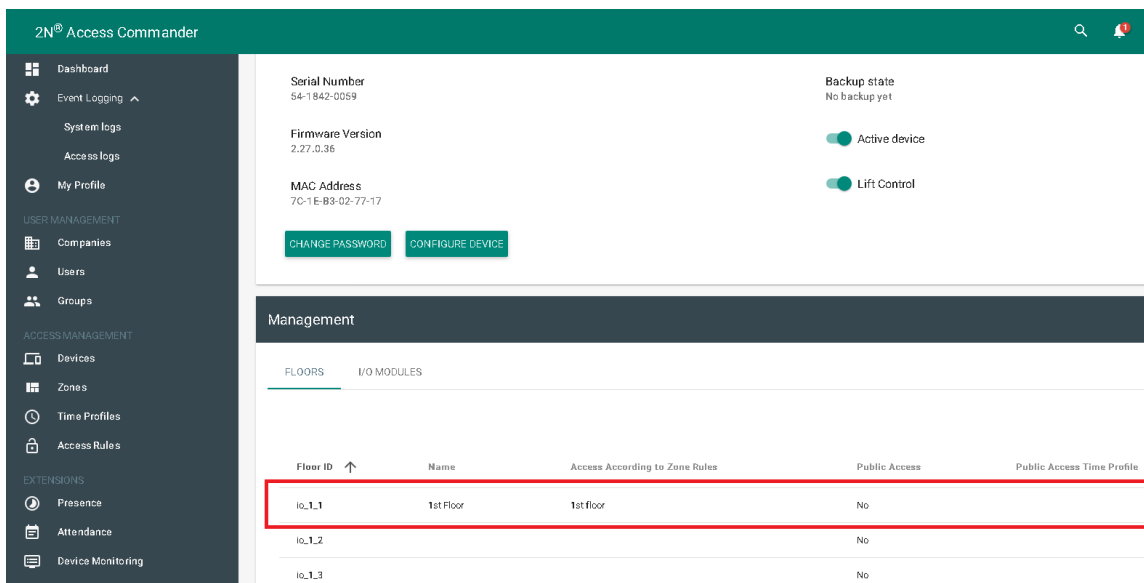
2N® Access Commander

Dashboard
Event Logging
System logs
Access logs
My Profile
USER MANAGEMENT
Companies
Users
Groups
ACCESS MANAGEMENT
Devices
Zones
Time Profiles
Access Rules
EXTENSIONS
Presence
Attendance
Device Monitoring

Serial Number
54-1842-0059

Firmware Version
2.27.0.36

MAC Address
7C-1E-B3-02-77-17

Backup state
No backup yet

Active device

Lift Control

CHANGE PASSWORD
CONFIGURE DEVICE

Management

FLOORS
I/O MODULES

| Floor ID | Name | Access According to Zone Rules | Public Access | Public Access Time Profile |
|---|---|---|---|---|
| io_1_1 | 1st Floor | 1st floor | No | |
| io_1_2 | | | No | |
| io_1_3 | | | No | |